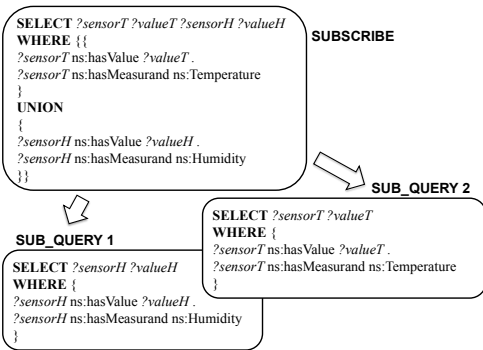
SELECT ?sensorT ?valueT ?sensorH ?valueH
WHERE {{
?sensorT ns:hasValue ?valueT .
?sensorT ns:hasMeasurand ns:Temperature
}
UNION
{
?sensorH ns:hasValue ?valueH .
?sensorH ns:hasMeasurand ns:Humidity
}}

SUBSCRIBE

SUB_QUERY 2

SELECT ?sensorT ?valueT
WHERE {
?sensorT ns:hasValue ?valueT .
?sensorT ns:hasMeasurand ns:Temperature
}

SUB_QUERY 1

SELECT ?sensorH ?valueH
WHERE {
?sensorH ns:hasValue ?valueH .
?sensorH ns:hasMeasurand ns:Humidity
}